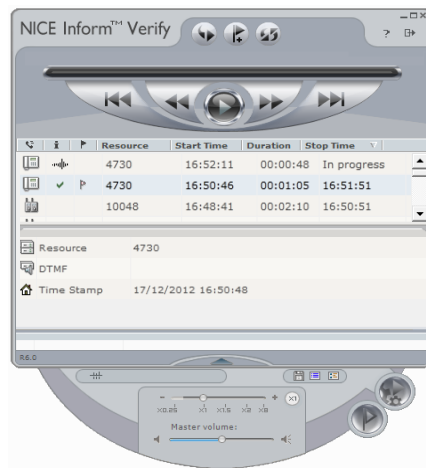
NICE Inform™ Verify

?

| | i | | Resource | Start Time | Duration | Stop Time |
|---|---|---|---|---|---|---|
| | | | 4730 | 16:52:11 | 00:00:48 | In progress |
| | ✔ | | 4730 | 16:50:46 | 00:01:05 | 16:51:51 |
| | | | 10048 | 16:48:41 | 00:02:10 | 16:50:51 |

Resource 4730
DTMF
Time Stamp 17/12/2012 16:50:48

R6.0

x0.85 x1 x1.5 x2 x8
X1
Master volume: